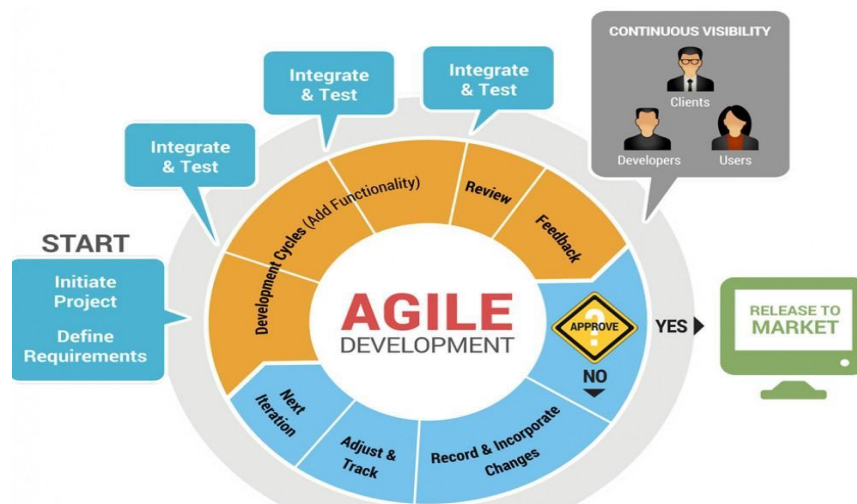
Integrate & Test

Integrate & Test

Integrate & Test

CONTINUOUS VISIBILITY

Clients

Developers

Users

START

Initiate Project

Define Requirements

Development Cycles (Add Functionality)

Review

Feedback

AGILE
DEVELOPMENT

APPROVE

?

YES

NO

RELEASE TO MARKET

Next Iteration

Adjust & Track

Record & Incorporate Changes